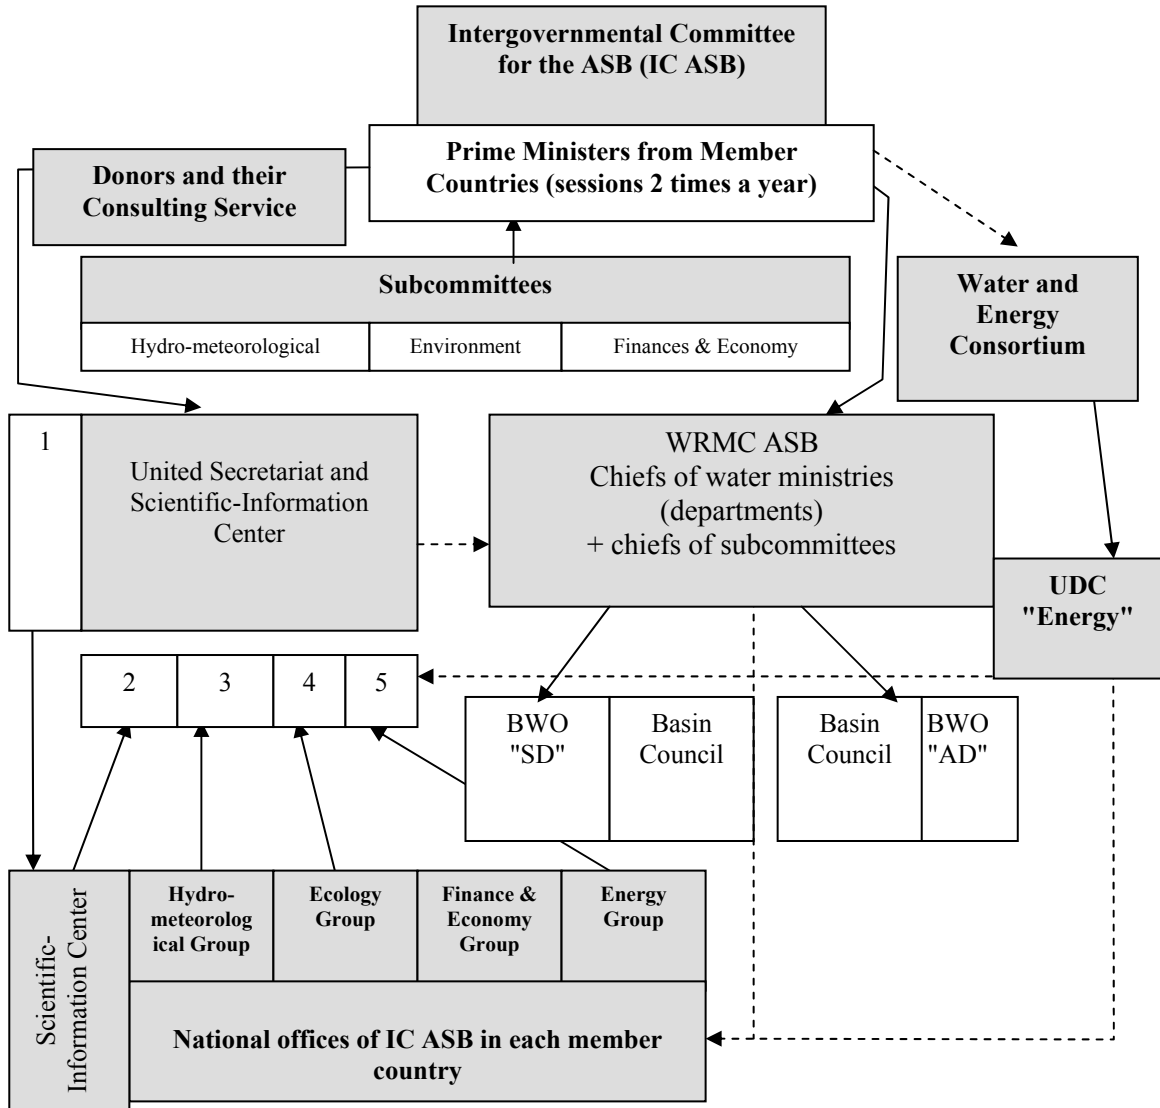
Intergovernmental Committee for the ASB (IC ASB)

Prime Ministers from Member Countries (sessions 2 times a year)

Donors and their Consulting Service

Subcommittees

Hydro-meteorological

Environment

Finances & Economy

Water and Energy Consortium

1

United Secretariat and Scientific-Information Center

WRMC ASB
Chiefs of water ministries (departments)
+ chiefs of subcommittees

UDC "Energy"

2

3

4

5

BWO "SD"

Basin Council

Basin Council

BWO "AD"

Scientific-Information Center

Hydro-meteorological Group

Ecology Group

Finance & Economy Group

Energy Group

National offices of IC ASB in each member country